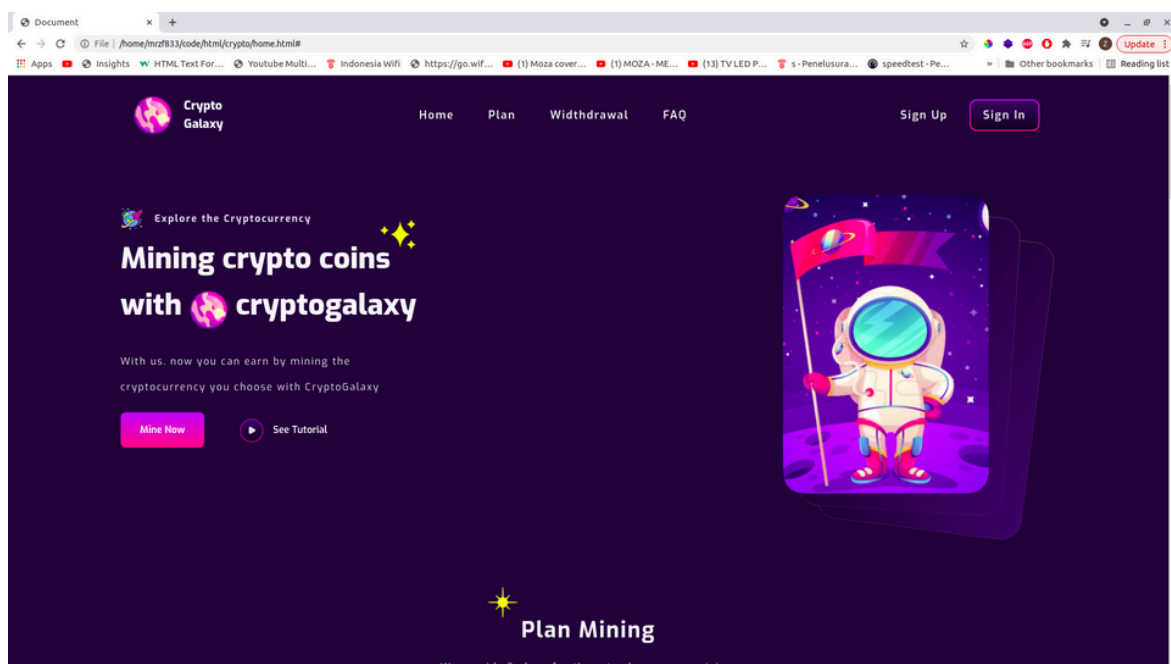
Document × +

File | /home/mrzf833/code/html/crypto/home.html#

Update

Apps Insights HTML Text For... Youtube Multi... Indonesia Wifi https://go.wif... (1) Moza cover... (1) MOZA - ME... (13) TV LED P... s - Penelusura... speedtest - Pe... » Other bookmarks Reading list

Crypto Galaxy

Home Plan Widthdrawal FAQ

Sign Up Sign In

Explore the Cryptocurrency

Mining crypto coins with cryptogalaxy

With us. now you can earn by mining the cryptocurrency you choose with CryptoGalaxy

Mine Now

See Tutorial

Plan Mining

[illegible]